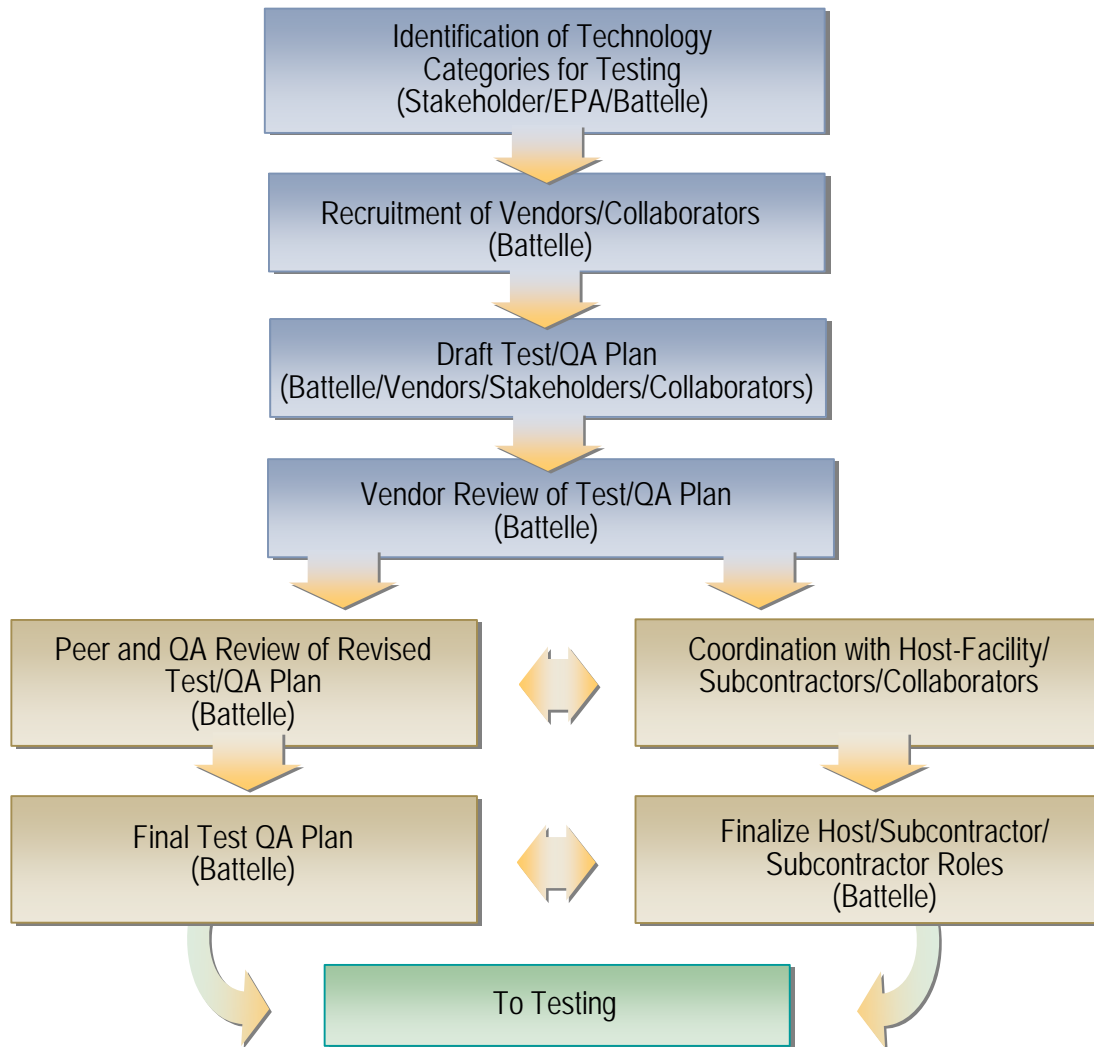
Identification of Technology Categories for Testing
(Stakeholder/EPA/Battelle)

Recruitment of Vendors/Collaborators
(Battelle)

Draft Test/QA Plan
(Battelle/Vendors/Stakeholders/Collaborators)

Vendor Review of Test/QA Plan
(Battelle)

Peer and QA Review of Revised Test/QA Plan
(Battelle)

Coordination with Host-Facility/ Subcontractors/Collaborators

Final Test QA Plan
(Battelle)

Finalize Host/Subcontractor/ Subcontractor Roles
(Battelle)

To Testing